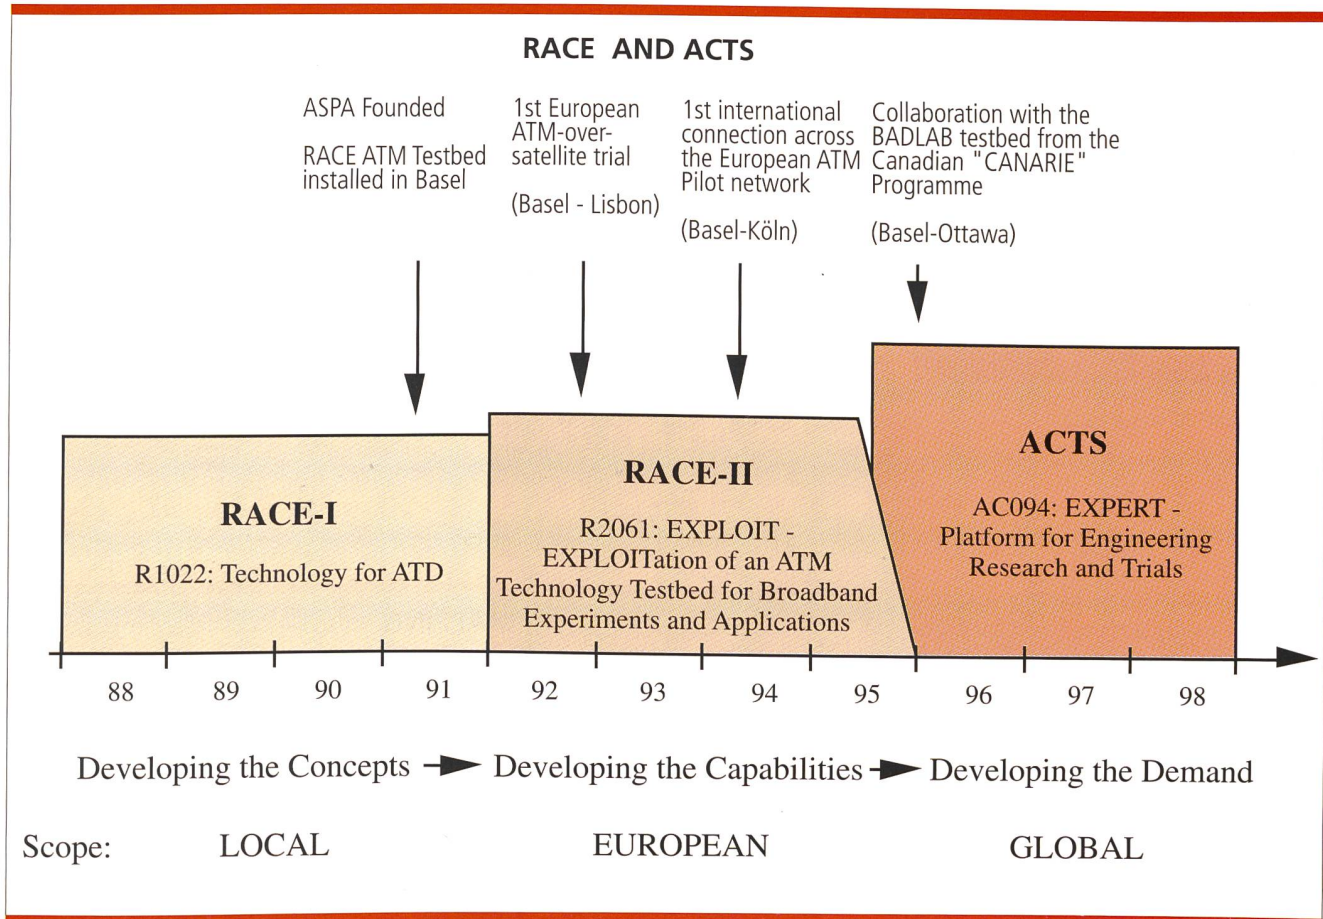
RACE AND ACTS

ASPA Founded

RACE ATM Testbed installed in Basel

1st European ATM-over-satellite trial

(Basel - Lisbon)

1st international connection across the European ATM Pilot network

(Basel-Köln)

Collaboration with the BADLAB testbed from the Canadian "CANARIE" Programme

(Basel-Ottawa)

RACE-I

R1022: Technology for ATD

RACE-II

R2061: EXPLOIT - EXPLOITation of an ATM Technology Testbed for Broadband Experiments and Applications

ACTS

AC094: EXPERT - Platform for Engineering Research and Trials

88 89 90 91 92 93 94 95 96 97 98

Developing the Concepts → Developing the Capabilities → Developing the Demand

Scope: LOCAL EUROPEAN GLOBAL